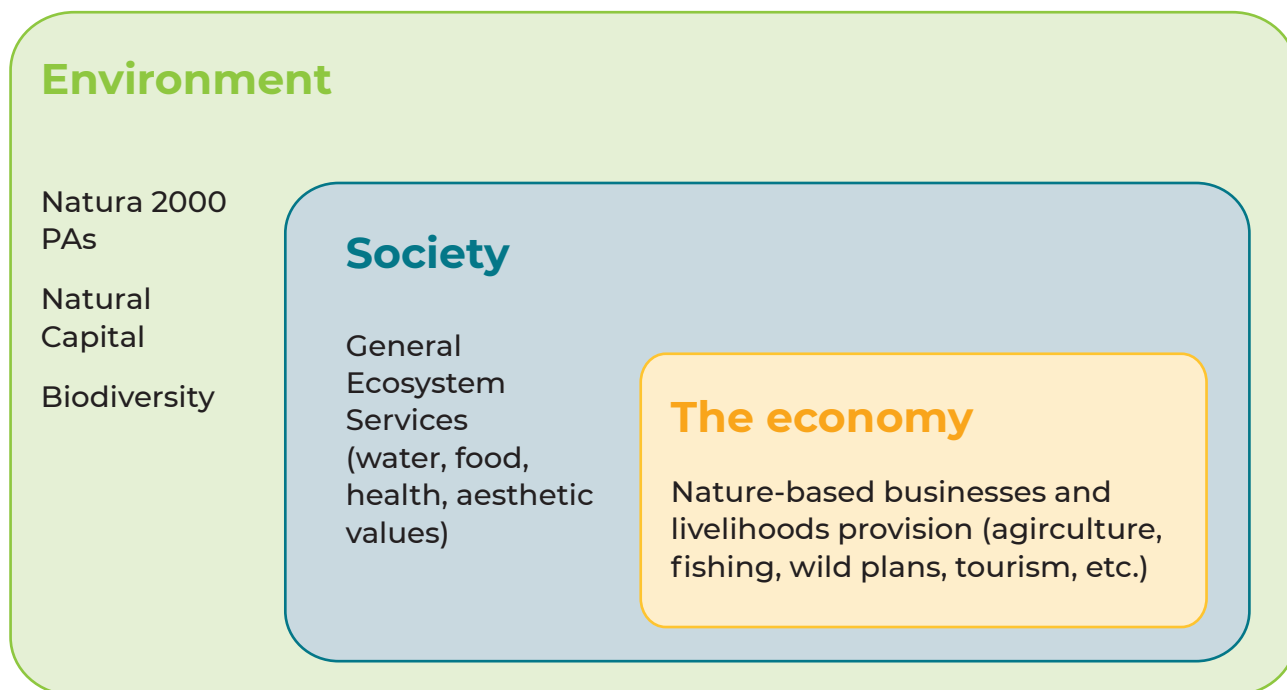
Environment

Natura 2000 PAs

Natural Capital

Biodiversity

Society

General Ecosystem Services (water, food, health, aesthetic values)

The economy

Nature-based businesses and livelihoods provision (agirculture, fishing, wild plans, tourism, etc.)